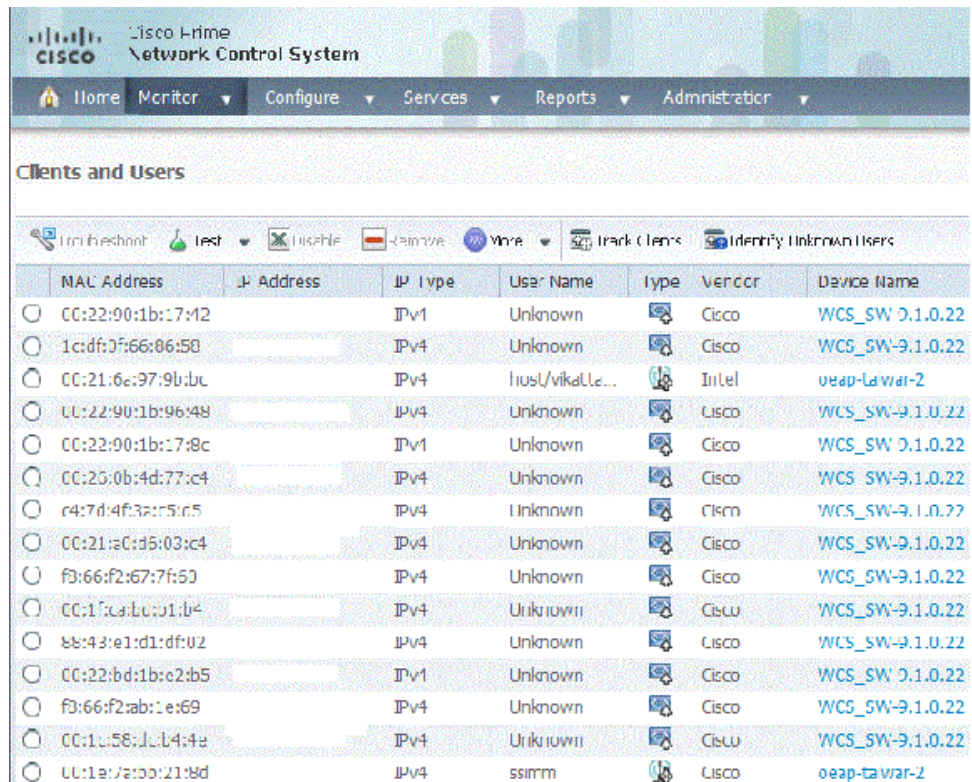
cisco Cisco Prime Network Control System

Home Monitor Configure Services Reports Administration

Clients and Users

Troubleshoot Test Disable Remove More Track Clients Identify Unknown Users

| | MAC Address | IP Address | IP Type | User Name | Type | Vendor | Device Name |
|---|---|---|---|---|---|---|---|
| ○ | 00:22:90:1b:17:12 | | IPv4 | Unknown | | Cisco | WCS_SW-9.1.0.22 |
| ○ | 1c:df:0f:66:86:58 | | IPv4 | Unknown | | Cisco | WCS_SW-9.1.0.22 |
| ○ | 00:21:6a:97:9b:bc | | IPv4 | host/vikatta... | | Intel | oeap-talwar-2 |
| ○ | 00:22:90:1b:96:48 | | IPv4 | Unknown | | Cisco | WCS_SW-9.1.0.22 |
| ○ | 00:22:90:1b:17:8c | | IPv4 | Unknown | | Cisco | WCS_SW-9.1.0.22 |
| ○ | 00:26:0b:4d:77:c4 | | IPv4 | Unknown | | Cisco | WCS_SW-9.1.0.22 |
| ○ | c4:7d:4f:3a:c5:d5 | | IPv4 | Unknown | | Cisco | WCS_SW-9.1.0.22 |
| ○ | 00:21:a0:d5:03:c4 | | IPv4 | Unknown | | Cisco | WCS_SW-9.1.0.22 |
| ○ | f3:66:f2:67:7f:60 | | IPv4 | Unknown | | Cisco | WCS_SW-9.1.0.22 |
| ○ | 00:1f:ca:bc:b1:b4 | | IPv4 | Unknown | | Cisco | WCS_SW-9.1.0.22 |
| ○ | 88:43:e1:d1:df:02 | | IPv4 | Unknown | | Cisco | WCS_SW-9.1.0.22 |
| ○ | 00:22:bd:1b:c2:b5 | | IPv4 | Unknown | | Cisco | WCS_SW-9.1.0.22 |
| ○ | f3:66:f2:ab:1e:69 | | IPv4 | Unknown | | Cisco | WCS_SW-9.1.0.22 |
| ○ | 00:1c:58:dc:b4:4a | | IPv4 | Unknown | | Cisco | WCS_SW-9.1.0.22 |
| ○ | 00:1e:7a:bb:21:8d | | IPv4 | ssimm | | Cisco | oeap-talwar-2 |